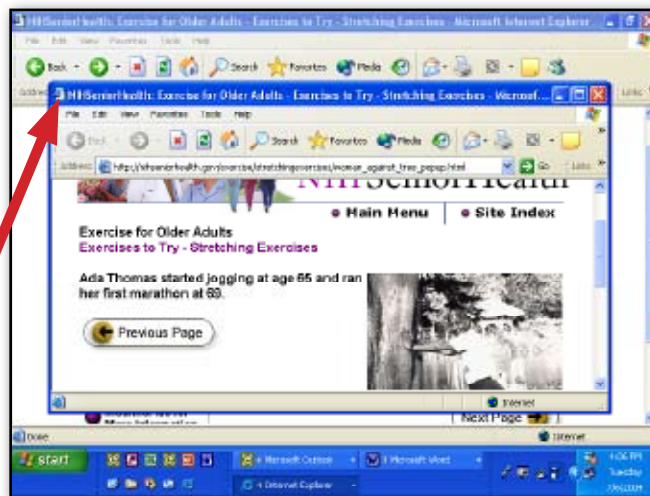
NIHSeniorHealth: Exercise for Older Adults - Exercises to Try - Stretching Exercises - Microsoft Internet Explorer

File Edit View Favorites Tools Help

Back Search Favorites Media

Address

Links

NIHSeniorHealth: Exercise for Older Adults - Exercises to Try - Stretching Exercises - Microsof...

File Edit View Favorites Tools Help

Back Search Favorites Media

Address http://nihseniorhealth.gov/exercise/stretchingexercises/woman_against_tree_popup.html

Go Links

NIHSeniorHealth

Main Menu | Site Index

Exercise for Older Adults

Exercises to Try - Stretching Exercises

Ada Thomas started jogging at age 65 and ran her first marathon at 69.

Previous Page

Internet

Next Page

Done

Internet

start

Microsoft Outlook

Microsoft Word

Internet Explorer

Tuesday